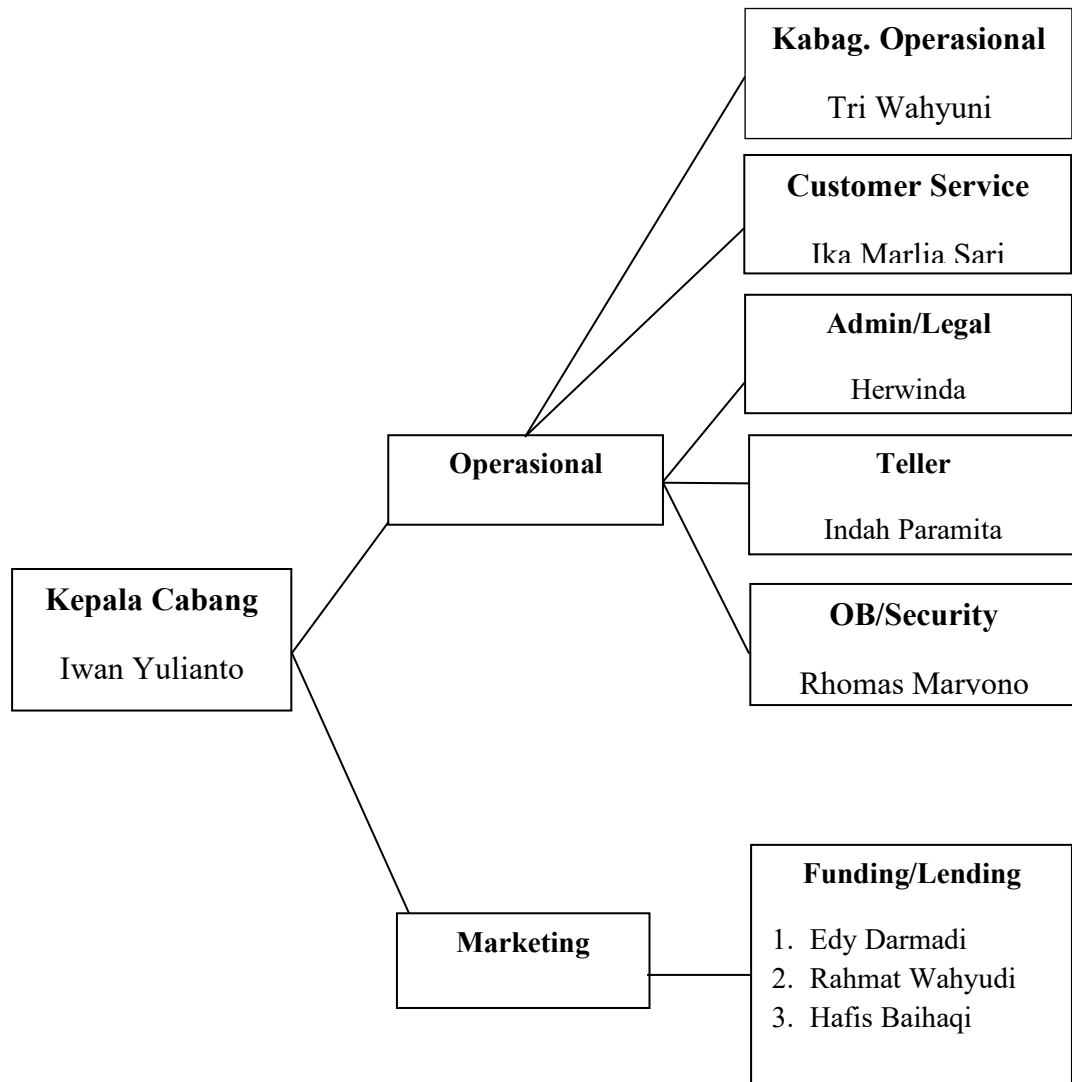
Kabag. Operasional

Tri Wahyuni

Customer Service

Ika Marlia Sari

Admin/Legal

Herwinda

Operasional

Teller

Indah Paramita

Kepala Cabang

Iwan Yulianto

OB/Security

Rhomas Maryono

Funding/Lending

Marketing

1. Edy Darmadi
2. Rahmat Wahyudi
3. Hafis Baihaqi